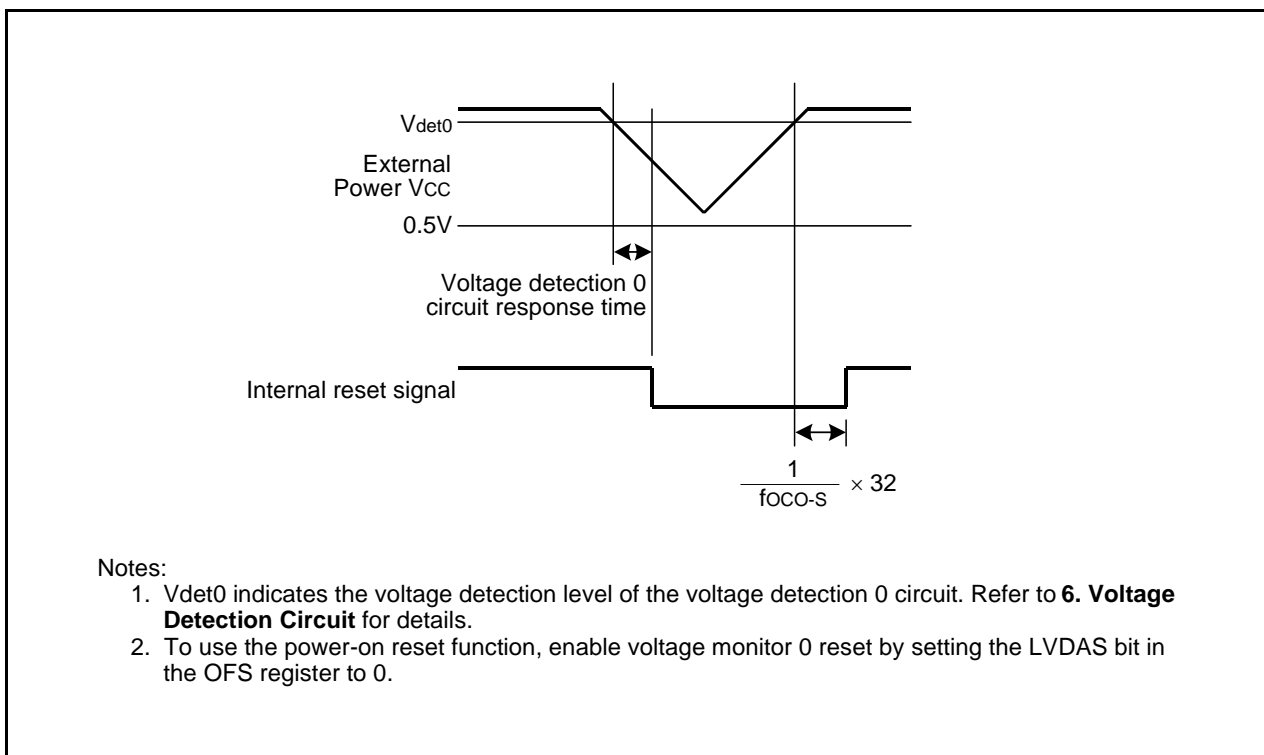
$V_{det0}$

External Power $V_{CC}$

0.5V

Voltage detection 0 circuit response time

Internal reset signal

$\frac{1}{f_{OCO-S}} \times 32$

Notes:
1. Vdet0 indicates the voltage detection level of the voltage detection 0 circuit. Refer to **6. Voltage Detection Circuit** for details.
2. To use the power-on reset function, enable voltage monitor 0 reset by setting the LVDAS bit in the OFS register to 0.